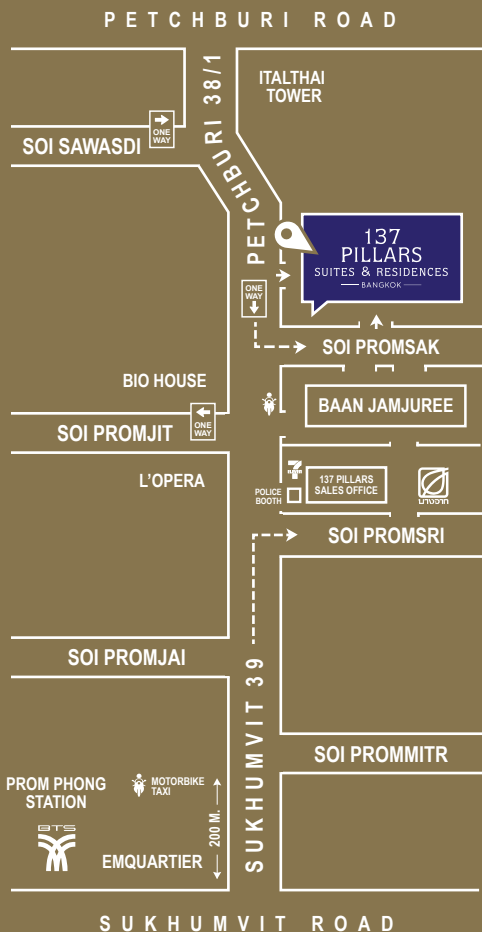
PETCHBURI ROAD

ITALTHAI TOWER

ONE WAY

SOI SAWASDI

PETCHBURI 38/1

137 PILLARS SUITES & RESIDENCES BANGKOK

ONE WAY

SOI PROMSAK

BIO HOUSE

BAAN JAMJUREE

ONE WAY

SOI PROMJIT

L'OPERA

POLICE BOOTH

137 PILLARS SALES OFFICE

SOI PROMSRI

SOI PROMJAI

SUKHUMVIT 39

SOI PROMMITR

PROM PHONG STATION

MOTORBIKE TAXI

BTS

200 M.

EMQUARTIER

SUKHUMVIT ROAD